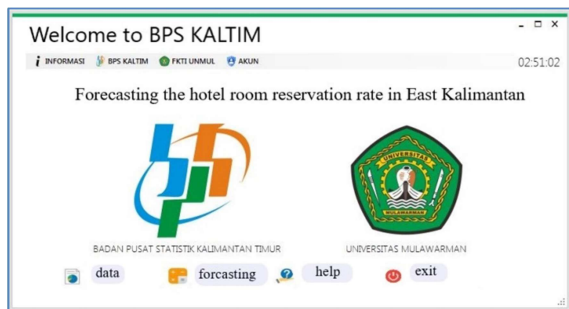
Welcome to BPS KALTIM

- □ ×

INFORMASI BPS KALTIM FKTI UNMUL AKUN

02:51:02

Forecasting the hotel room reservation rate in East Kalimantan

UNIVERSITAS MULAWARMAN

BADAN PUSAT STATISTIK KALIMANTAN TIMUR

UNIVERSITAS MULAWARMAN

data forcasting help exit